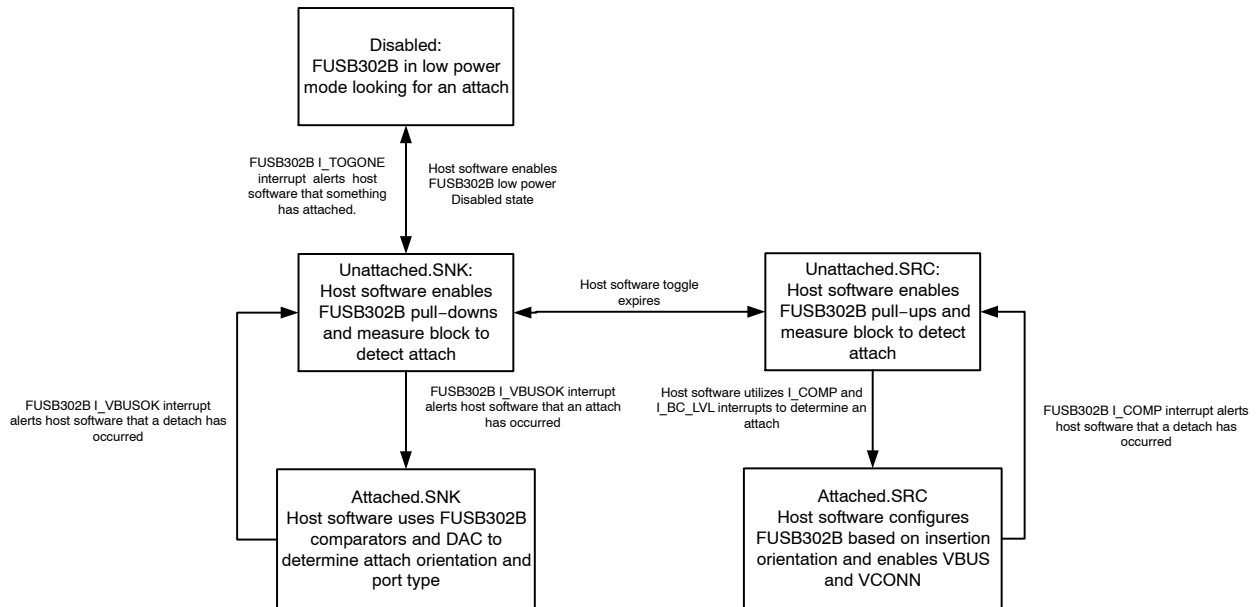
Disabled:
FUSB302B in low power mode looking for an attach

FUSB302B I_TOGONE interrupt alerts host software that something has attached.

Host software enables FUSB302B low power Disabled state

Unattached.SNK:
Host software enables FUSB302B pull−downs and measure block to detect attach

Host software toggle expires

Unattached.SRC:
Host software enables FUSB302B pull−ups and measure block to detect attach

FUSB302B I_VBUSOK interrupt alerts host software that a detach has occurred

FUSB302B I_VBUSOK interrupt alerts host software that an attach has occurred

Host software utilizes I_COMP and I_BC_LVL interrupts to determine an attach

FUSB302B I_COMP interrupt alerts host software that a detach has occurred

Attached.SNK
Host software uses FUSB302B comparators and DAC to determine attach orientation and port type

Attached.SRC
Host software configures FUSB302B based on insertion orientation and enables VBUS and VCONN